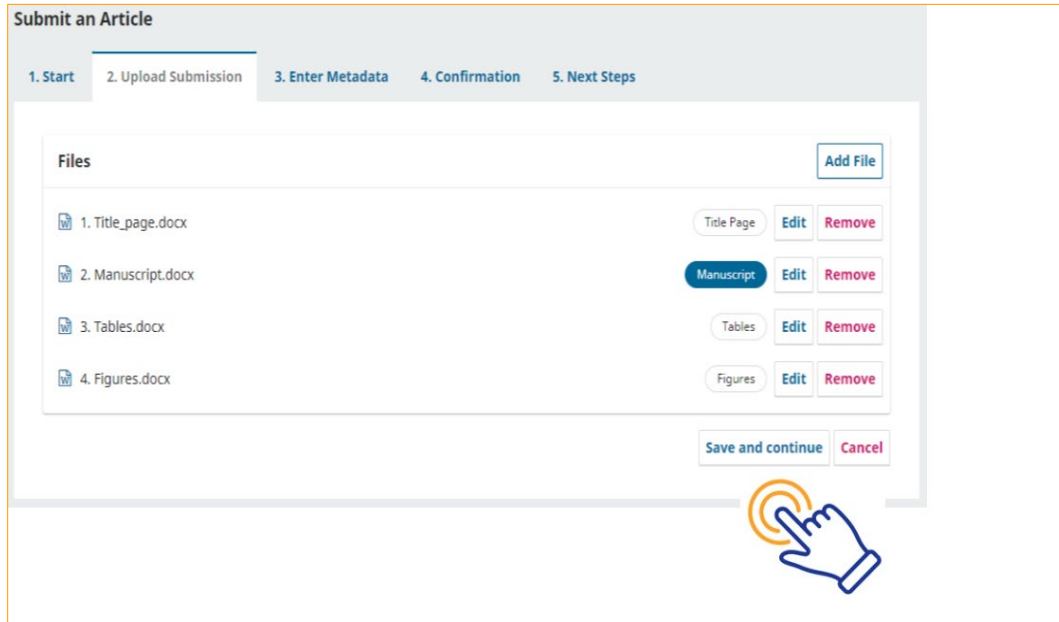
Submit an Article

1. Start | 2. Upload Submission | 3. Enter Metadata | 4. Confirmation | 5. Next Steps

Files

Add File

1. Title_page.docx  Title Page  Edit  Remove

2. Manuscript.docx  Manuscript  Edit  Remove

3. Tables.docx  Tables  Edit  Remove

4. Figures.docx  Figures  Edit  Remove

Save and continue  Cancel